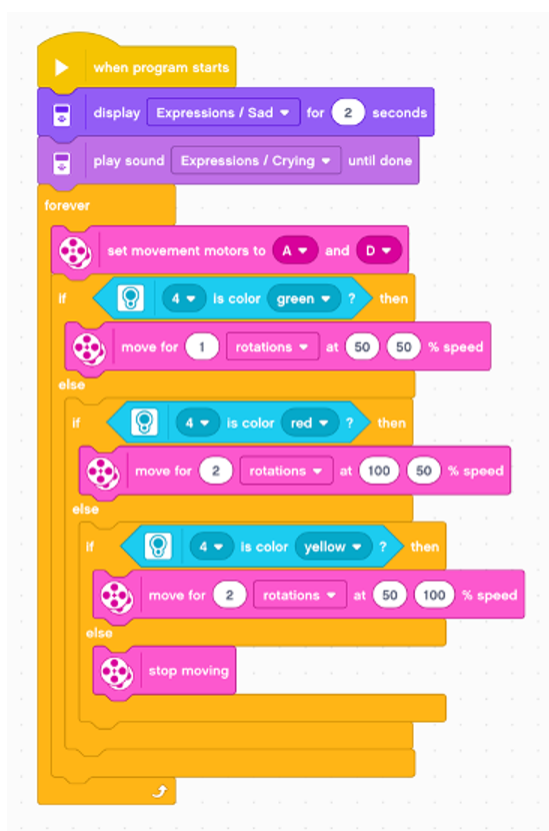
when program starts

display Expressions / Sad ▾ for 2 seconds

play sound Expressions / Crying ▾ until done

forever

set movement motors to A ▾ and D ▾

if 4 ▾ is color green ▾ ? then

move for 1 rotations ▾ at 50 50 % speed

else

if 4 ▾ is color red ▾ ? then

move for 2 rotations ▾ at 100 50 % speed

else

if 4 ▾ is color yellow ▾ ? then

move for 2 rotations ▾ at 50 100 % speed

else

stop moving